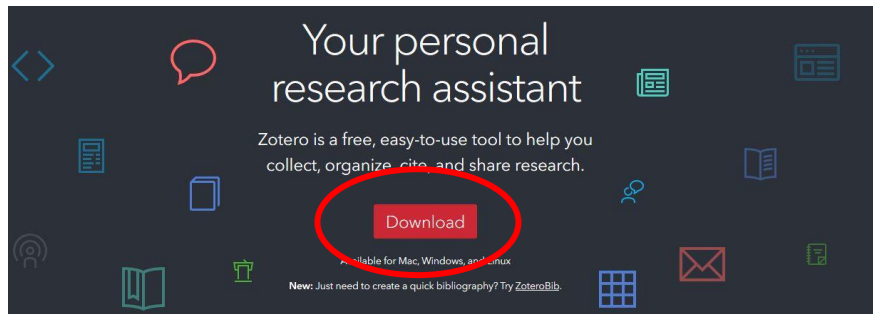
Your personal research assistant

Zotero is a free, easy-to-use tool to help you collect, organize, cite, and share research.

Download

Available for Mac, Windows, and Linux

New: Just need to create a quick bibliography? Try ZoteroBib.